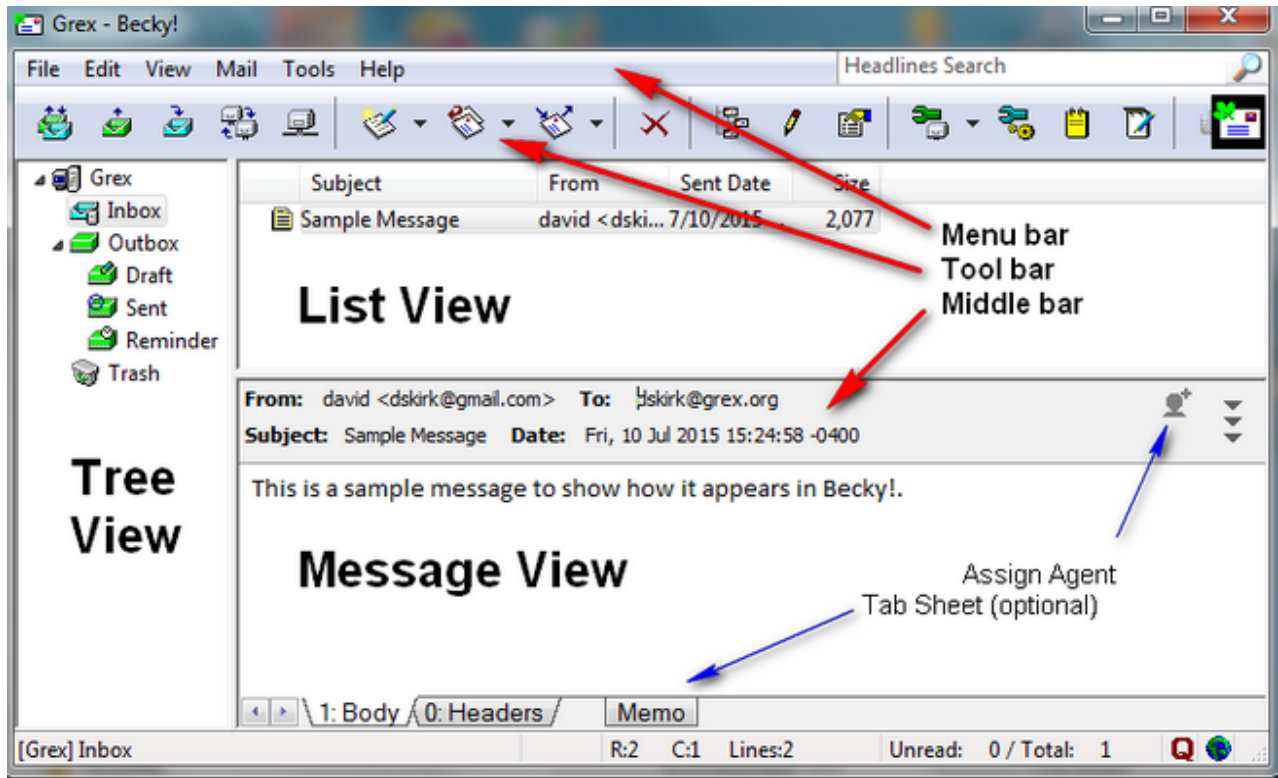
Grex - Becky!

File Edit View Mail Tools Help

Headlines Search

Grex
Inbox
Outbox
Draft
Sent
Reminder
Trash

Tree View

| Subject | From | Sent Date | Size |
|---|---|---|---|
| Sample Message | david <dski... | 7/10/2015 ... | 2,077 |

List View

Menu bar
Tool bar
Middle bar

From: david <dskirk@gmail.com> To: dskirk@grex.org
Subject: Sample Message Date: Fri, 10 Jul 2015 15:24:58 -0400

This is a sample message to show how it appears in Becky!.

Message View

Assign Agent
Tab Sheet (optional)

1: Body 0: Headers Memo

[Grex] Inbox R:2 C:1 Lines:2 Unread: 0 / Total: 1